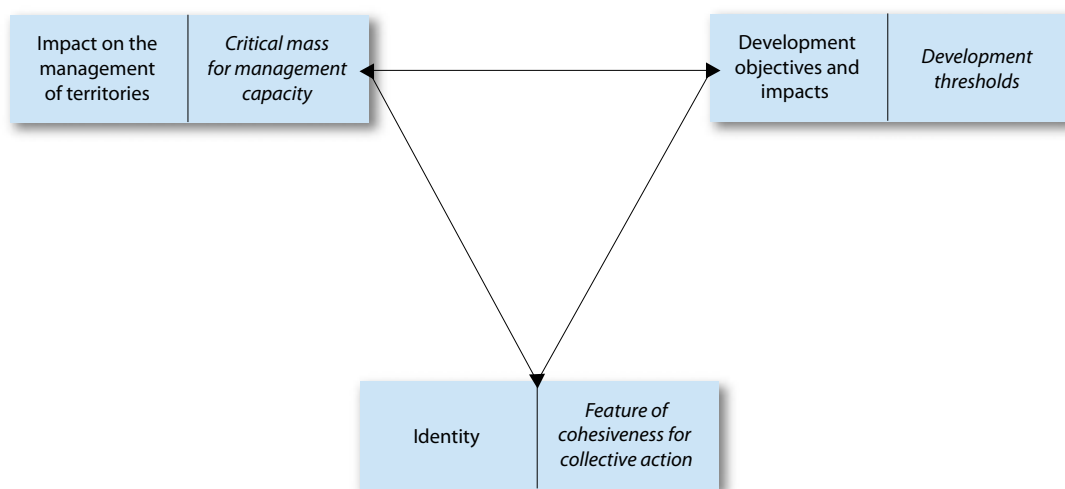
Impact on the management of territories

*Critical mass for management capacity*

Development objectives and impacts

*Development thresholds*

Identity

*Feature of cohesiveness for collective action*